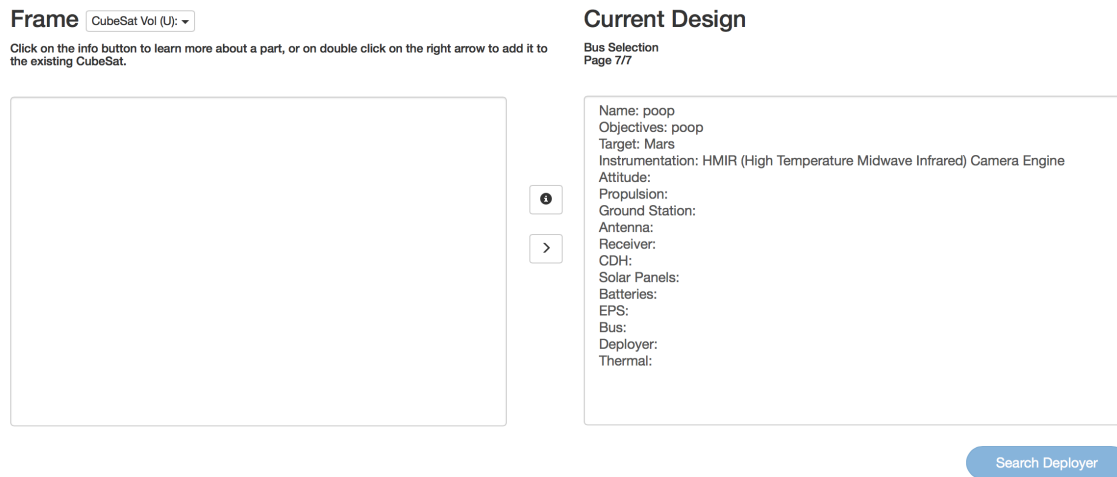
Frame CubeSat Vol (U):

Click on the info button to learn more about a part, or on double click on the right arrow to add it to the existing CubeSat.

Current Design

Bus Selection
Page 7/7

Name: poop
Objectives: poop
Target: Mars
Instrumentation: HMIR (High Temperature Midwave Infrared) Camera Engine
Attitude:
Propulsion:
Ground Station:
Antenna:
Receiver:
CDH:
Solar Panels:
Batteries:
EPS:
Bus:
Deployer:
Thermal:

>

Search Deployer